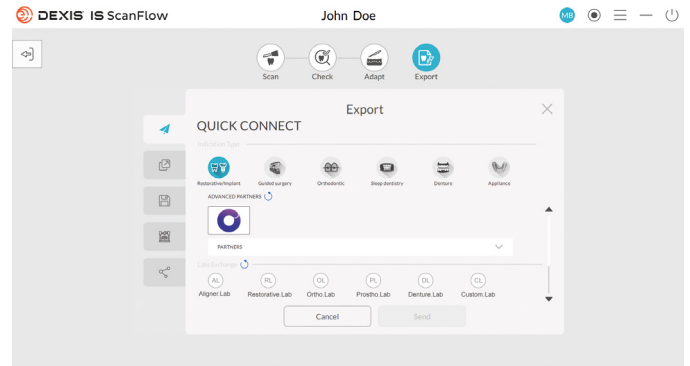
DEXIS IS ScanFlow

John Doe

MB

Scan
Check
Adapt
Export

Export

QUICK CONNECT

Indication Type

Restorative/Implant
Guided surgery
Orthodontic
Sleep dentistry
Denture
Appliance

ADVANCED PARTNERS

PARTNERS

Labs Exchange

AL
Aligner.Lab
RL
Restorative.Lab
OL
Ortho.Lab
PL
Prostho.Lab
DL
Denture.Lab
CL
Custom.Lab

Cancel
Send